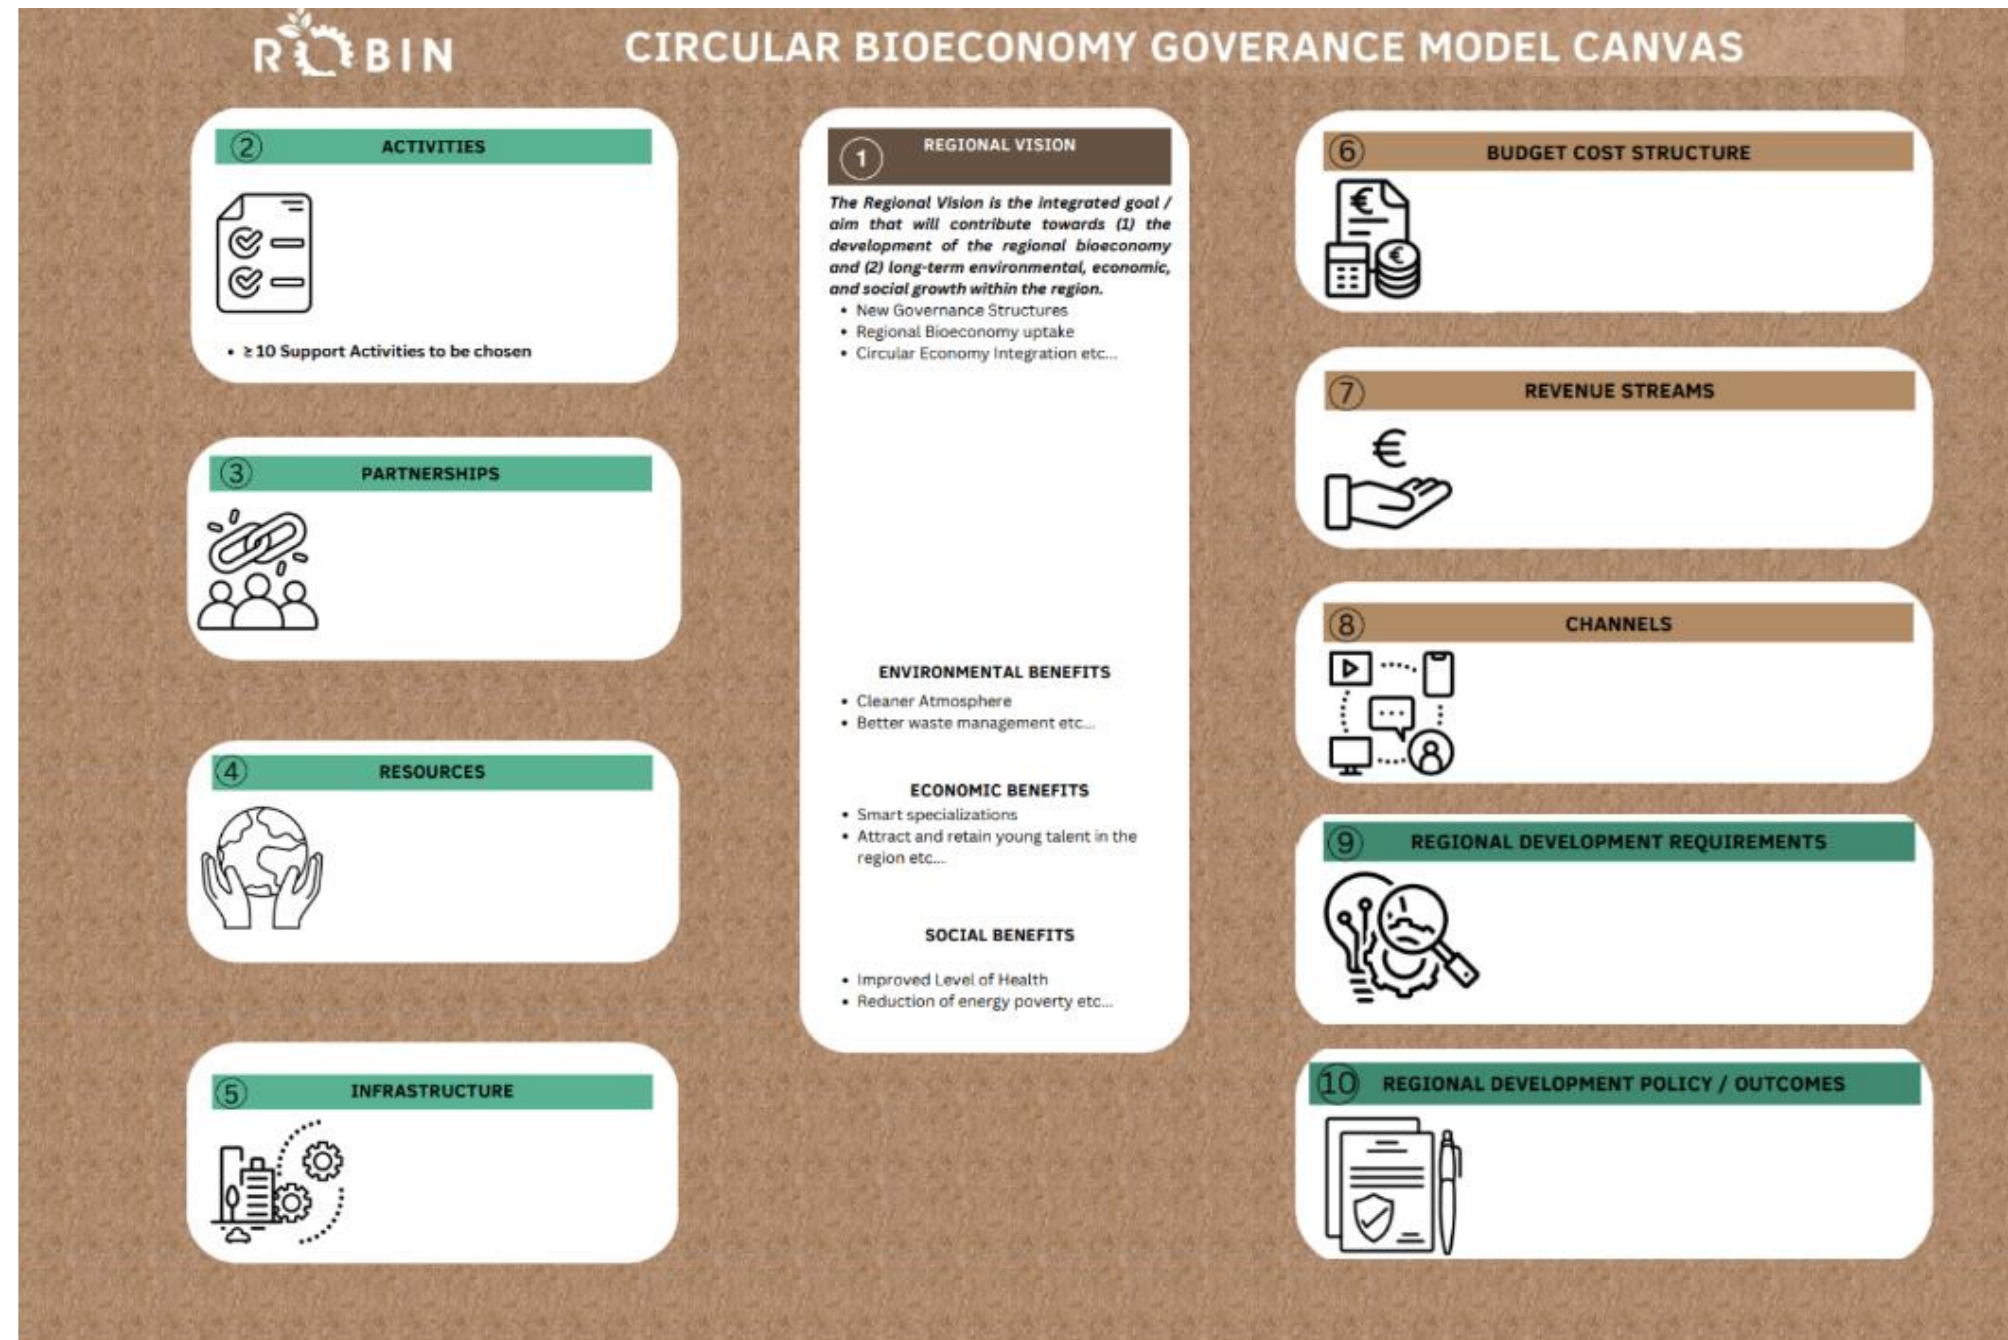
ROBIN

CIRCULAR BIOECONOMY GOVERANCE MODEL CANVAS

2 ACTIVITIES

• ≥ 10 Support Activities to be chosen

3 PARTNERSHIPS

4 RESOURCES

5 INFRASTRUCTURE

1 REGIONAL VISION

The Regional Vision is the integrated goal / aim that will contribute towards (1) the development of the regional bioeconomy and (2) long-term environmental, economic, and social growth within the region.

• New Governance Structures
• Regional Bioeconomy uptake
• Circular Economy Integration etc...

ENVIRONMENTAL BENEFITS

• Cleaner Atmosphere
• Better waste management etc...

ECONOMIC BENEFITS

• Smart specializations
• Attract and retain young talent in the region etc...

SOCIAL BENEFITS

• Improved Level of Health
• Reduction of energy poverty etc...

6 BUDGET COST STRUCTURE

7 REVENUE STREAMS

8 CHANNELS

9 REGIONAL DEVELOPMENT REQUIREMENTS

10 REGIONAL DEVELOPMENT POLICY / OUTCOMES